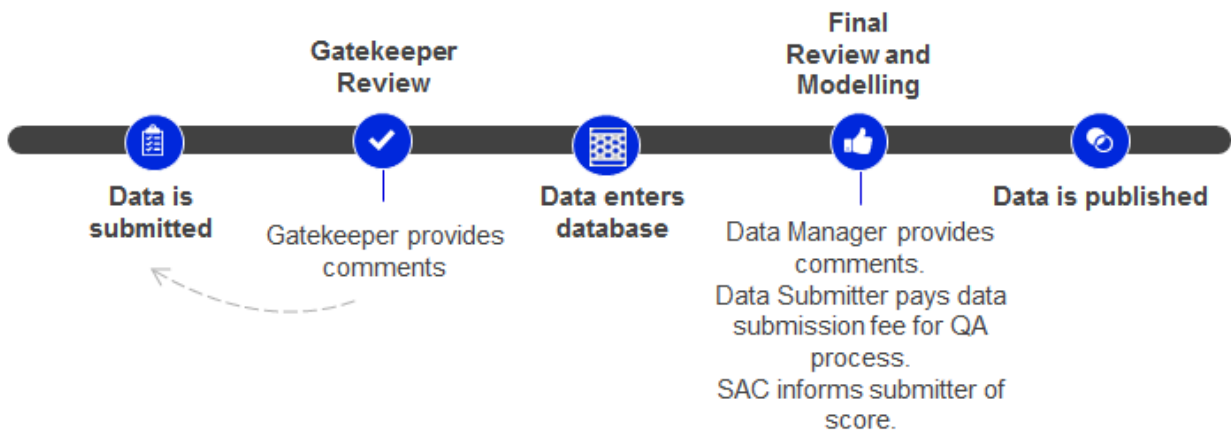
Gatekeeper Review

Final Review and Modelling

Data is submitted

Gatekeeper provides comments

Data enters database

Data Manager provides comments.
Data Submitter pays data submission fee for QA process.
SAC informs submitter of score.

Data is published